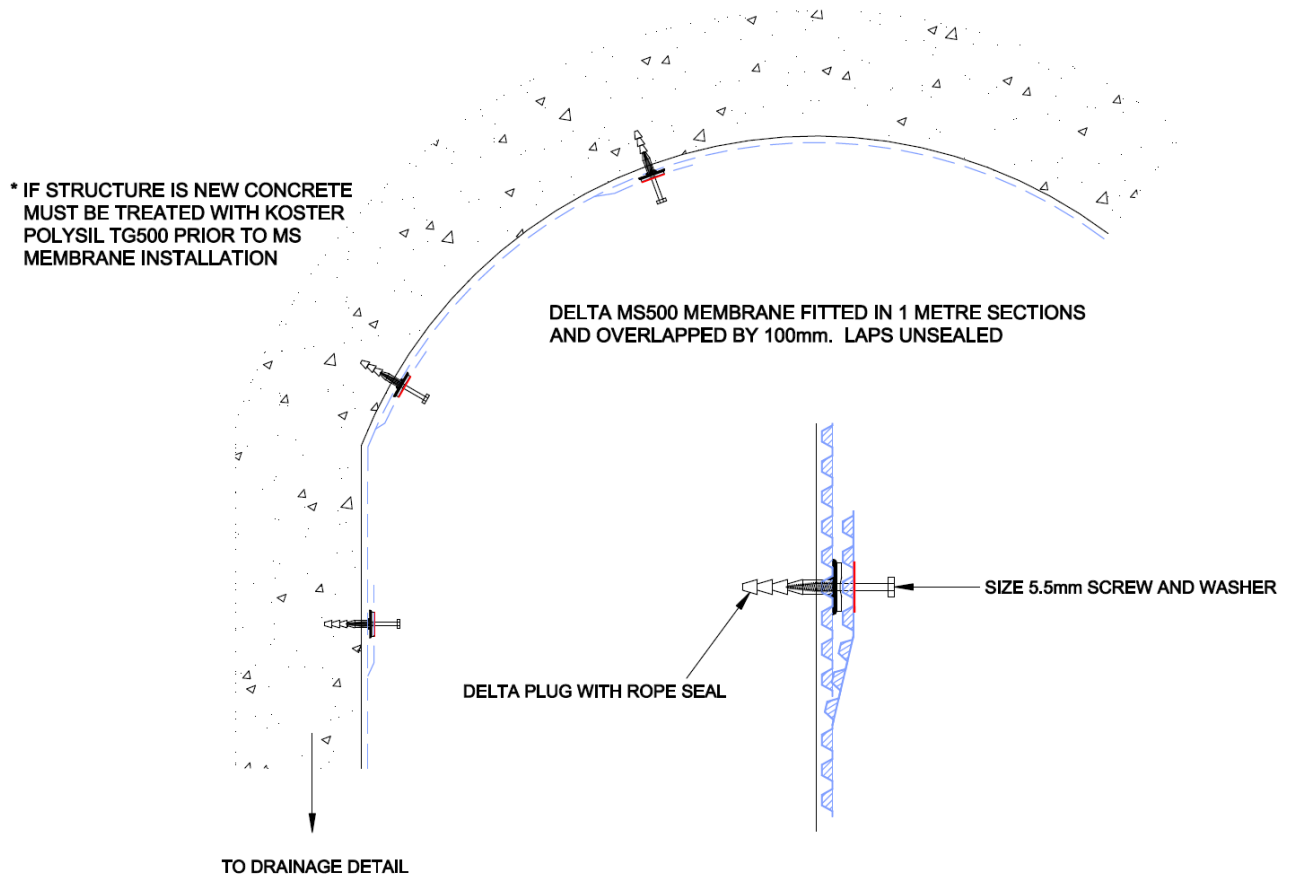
* IF STRUCTURE IS NEW CONCRETE MUST BE TREATED WITH KOSTER POLYSIL TG500 PRIOR TO MS MEMBRANE INSTALLATION

DELTA MS500 MEMBRANE FITTED IN 1 METRE SECTIONS AND OVERLAPPED BY 100mm. LAPS UNSEALED

SIZE 5.5mm SCREW AND WASHER

DELTA PLUG WITH ROPE SEAL

TO DRAINAGE DETAIL